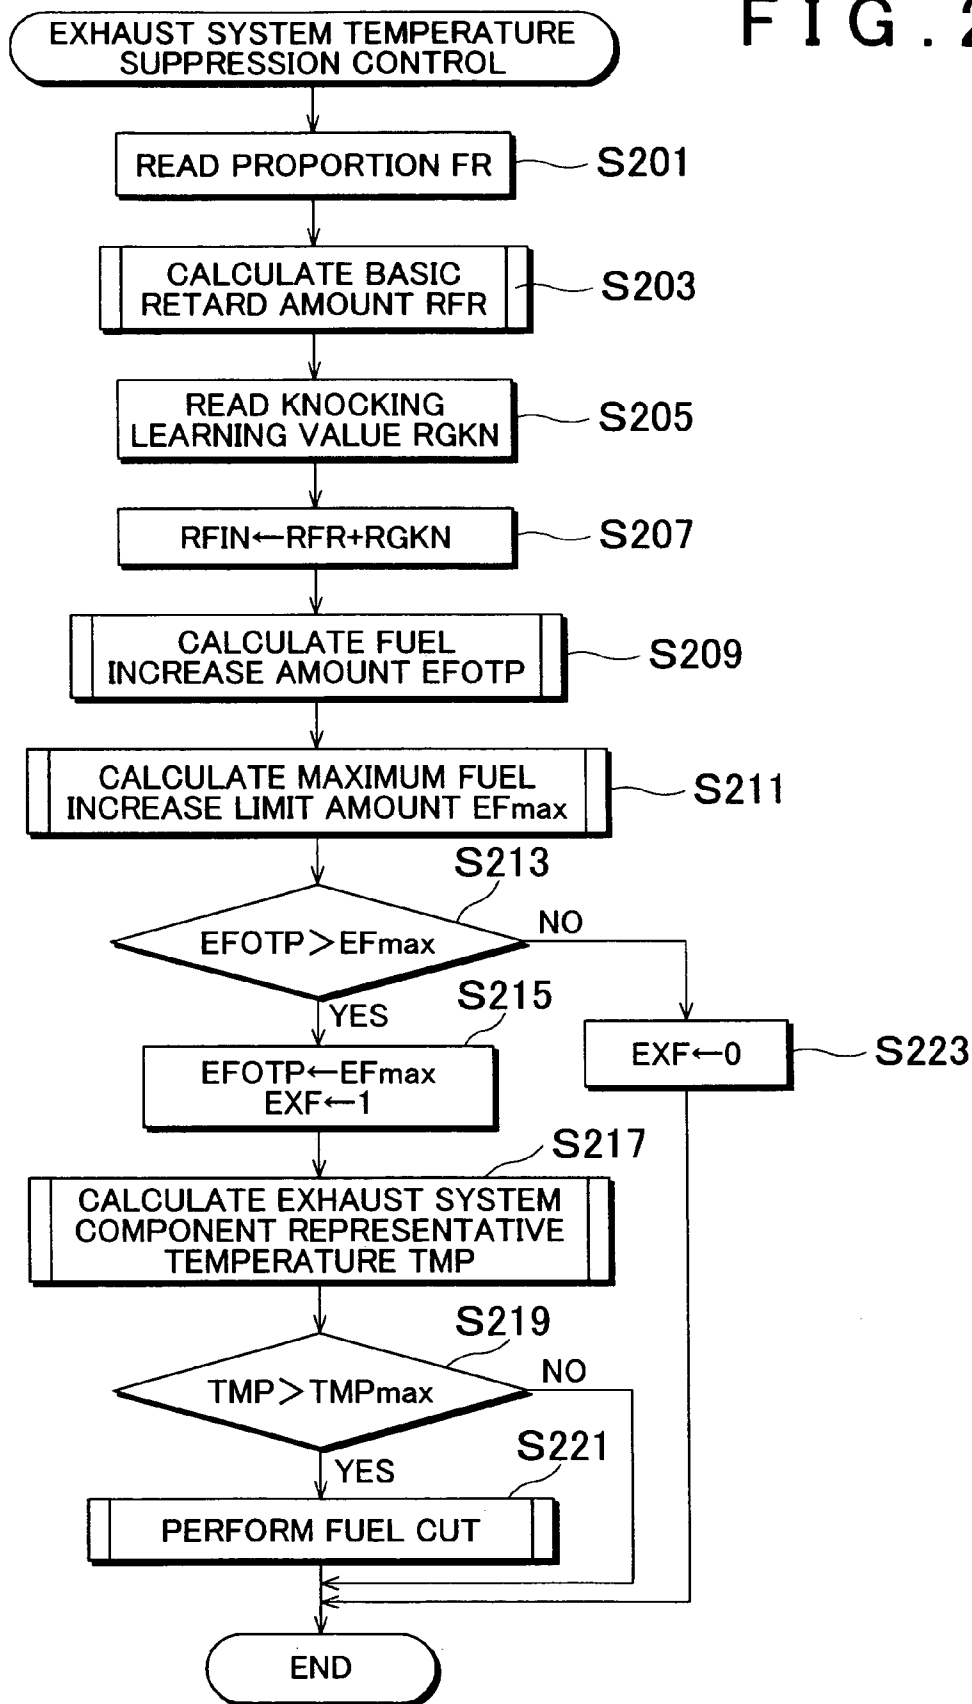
FIG.2

EXHAUST SYSTEM TEMPERATURE SUPPRESSION CONTROL

READ PROPORTION FR
S201

CALCULATE BASIC RETARD AMOUNT RFR
S203

READ KNOCKING LEARNING VALUE RGKN
S205

RFIN←RFR+RGKN
S207

CALCULATE FUEL INCREASE AMOUNT EFOTP
S209

CALCULATE MAXIMUM FUEL INCREASE LIMIT AMOUNT EFmax
S211

S213
EFOTP>EFmax
NO
YES

S215
EFOTP←EFmax
EXF←1

EXF←0
S223

S217
CALCULATE EXHAUST SYSTEM COMPONENT REPRESENTATIVE TEMPERATURE TMP

S219
TMP>TMPmax
NO
YES

S221
PERFORM FUEL CUT

END